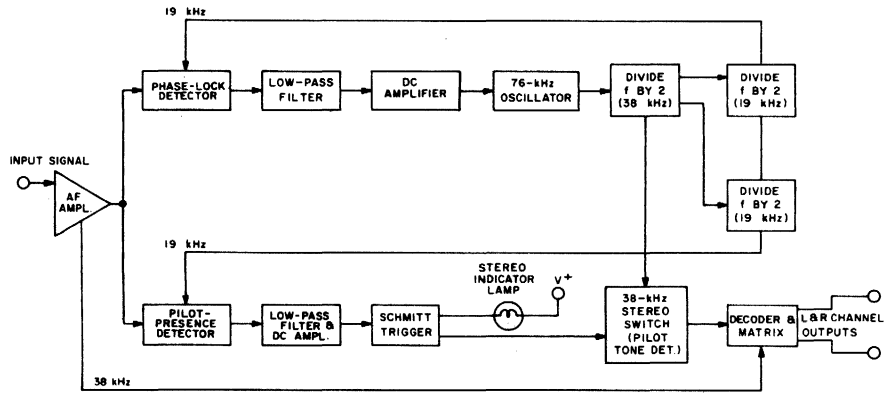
19 kHz

PHASE-LOCK DETECTOR

LOW-PASS FILTER

DC AMPLIFIER

76-kHz OSCILLATOR

DIVIDE f BY 2 (38 kHz)

DIVIDE f BY 2 (19 kHz)

DIVIDE f BY 2 (19 kHz)

INPUT SIGNAL

AF AMPL.

19 kHz

STEREO INDICATOR LAMP

$V^+$

PILOT-PRESENCE DETECTOR

LOW-PASS FILTER & DC AMPL.

SCHMITT TRIGGER

38-kHz STEREO SWITCH (PILOT TONE DET.)

DECODER & MATRIX

L & R CHANNEL OUTPUTS

38 kHz